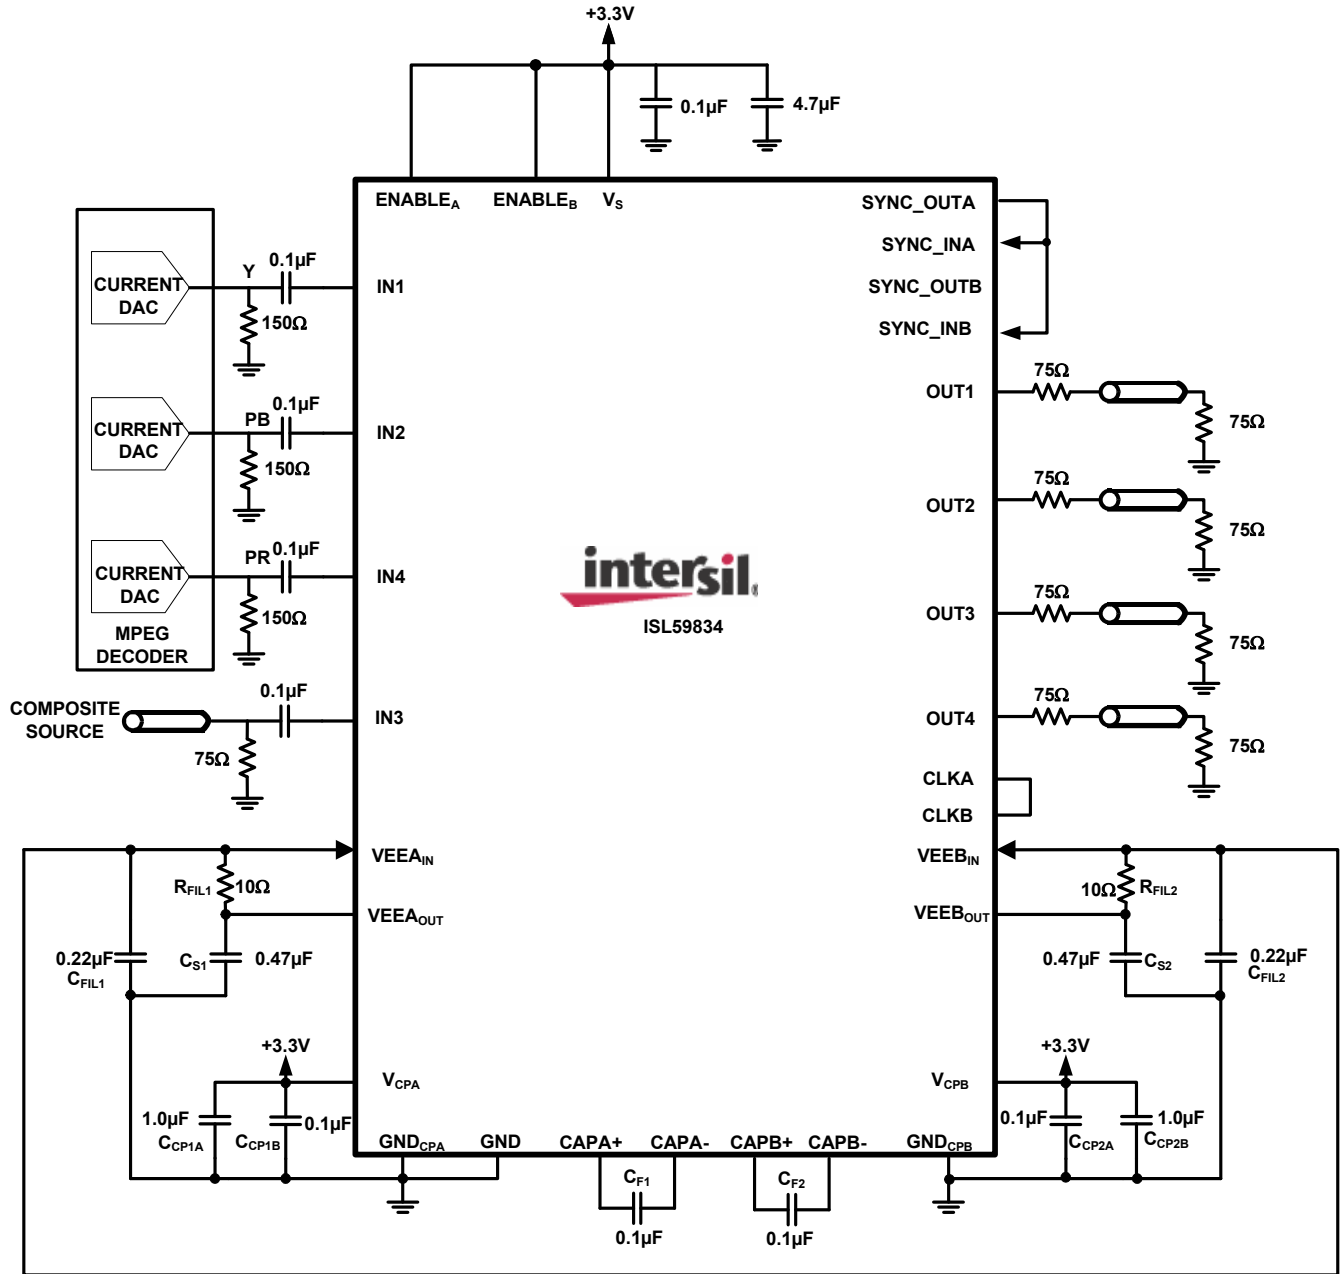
+3.3V

0.1µF

4.7µF

ENABLE$_A$

ENABLE$_B$

V$_S$

SYNC_OUTA

SYNC_INA

SYNC_OUTB

SYNC_INB

CURRENT DAC

Y

0.1µF

150Ω

IN1

CURRENT DAC

PB

0.1µF

150Ω

IN2

CURRENT DAC

PR

0.1µF

150Ω

IN4

MPEG DECODER

OUT1

75Ω

75Ω

OUT2

75Ω

75Ω

OUT3

75Ω

75Ω

OUT4

75Ω

75Ω

intersil

ISL59834

COMPOSITE SOURCE

0.1µF

75Ω

IN3

CLKA

CLKB

VEEA$_{IN}$

R$_{FIL1}$

10Ω

VEEA$_{OUT}$

0.22µF

C$_{FIL1}$

C$_{S1}$

0.47µF

VEEB$_{IN}$

10Ω

R$_{FIL2}$

VEEB$_{OUT}$

0.47µF

C$_{S2}$

0.22µF

C$_{FIL2}$

+3.3V

V$_{CPA}$

1.0µF

C$_{CP1A}$

C$_{CP1B}$

0.1µF

GND$_{CPA}$

GND

CAPA+

CAPA-

CAPB+

CAPB-

GND$_{CPB}$

C$_{F1}$

0.1µF

C$_{F2}$

0.1µF

+3.3V

V$_{CPB}$

0.1µF

C$_{CP2A}$

1.0µF

C$_{CP2B}$